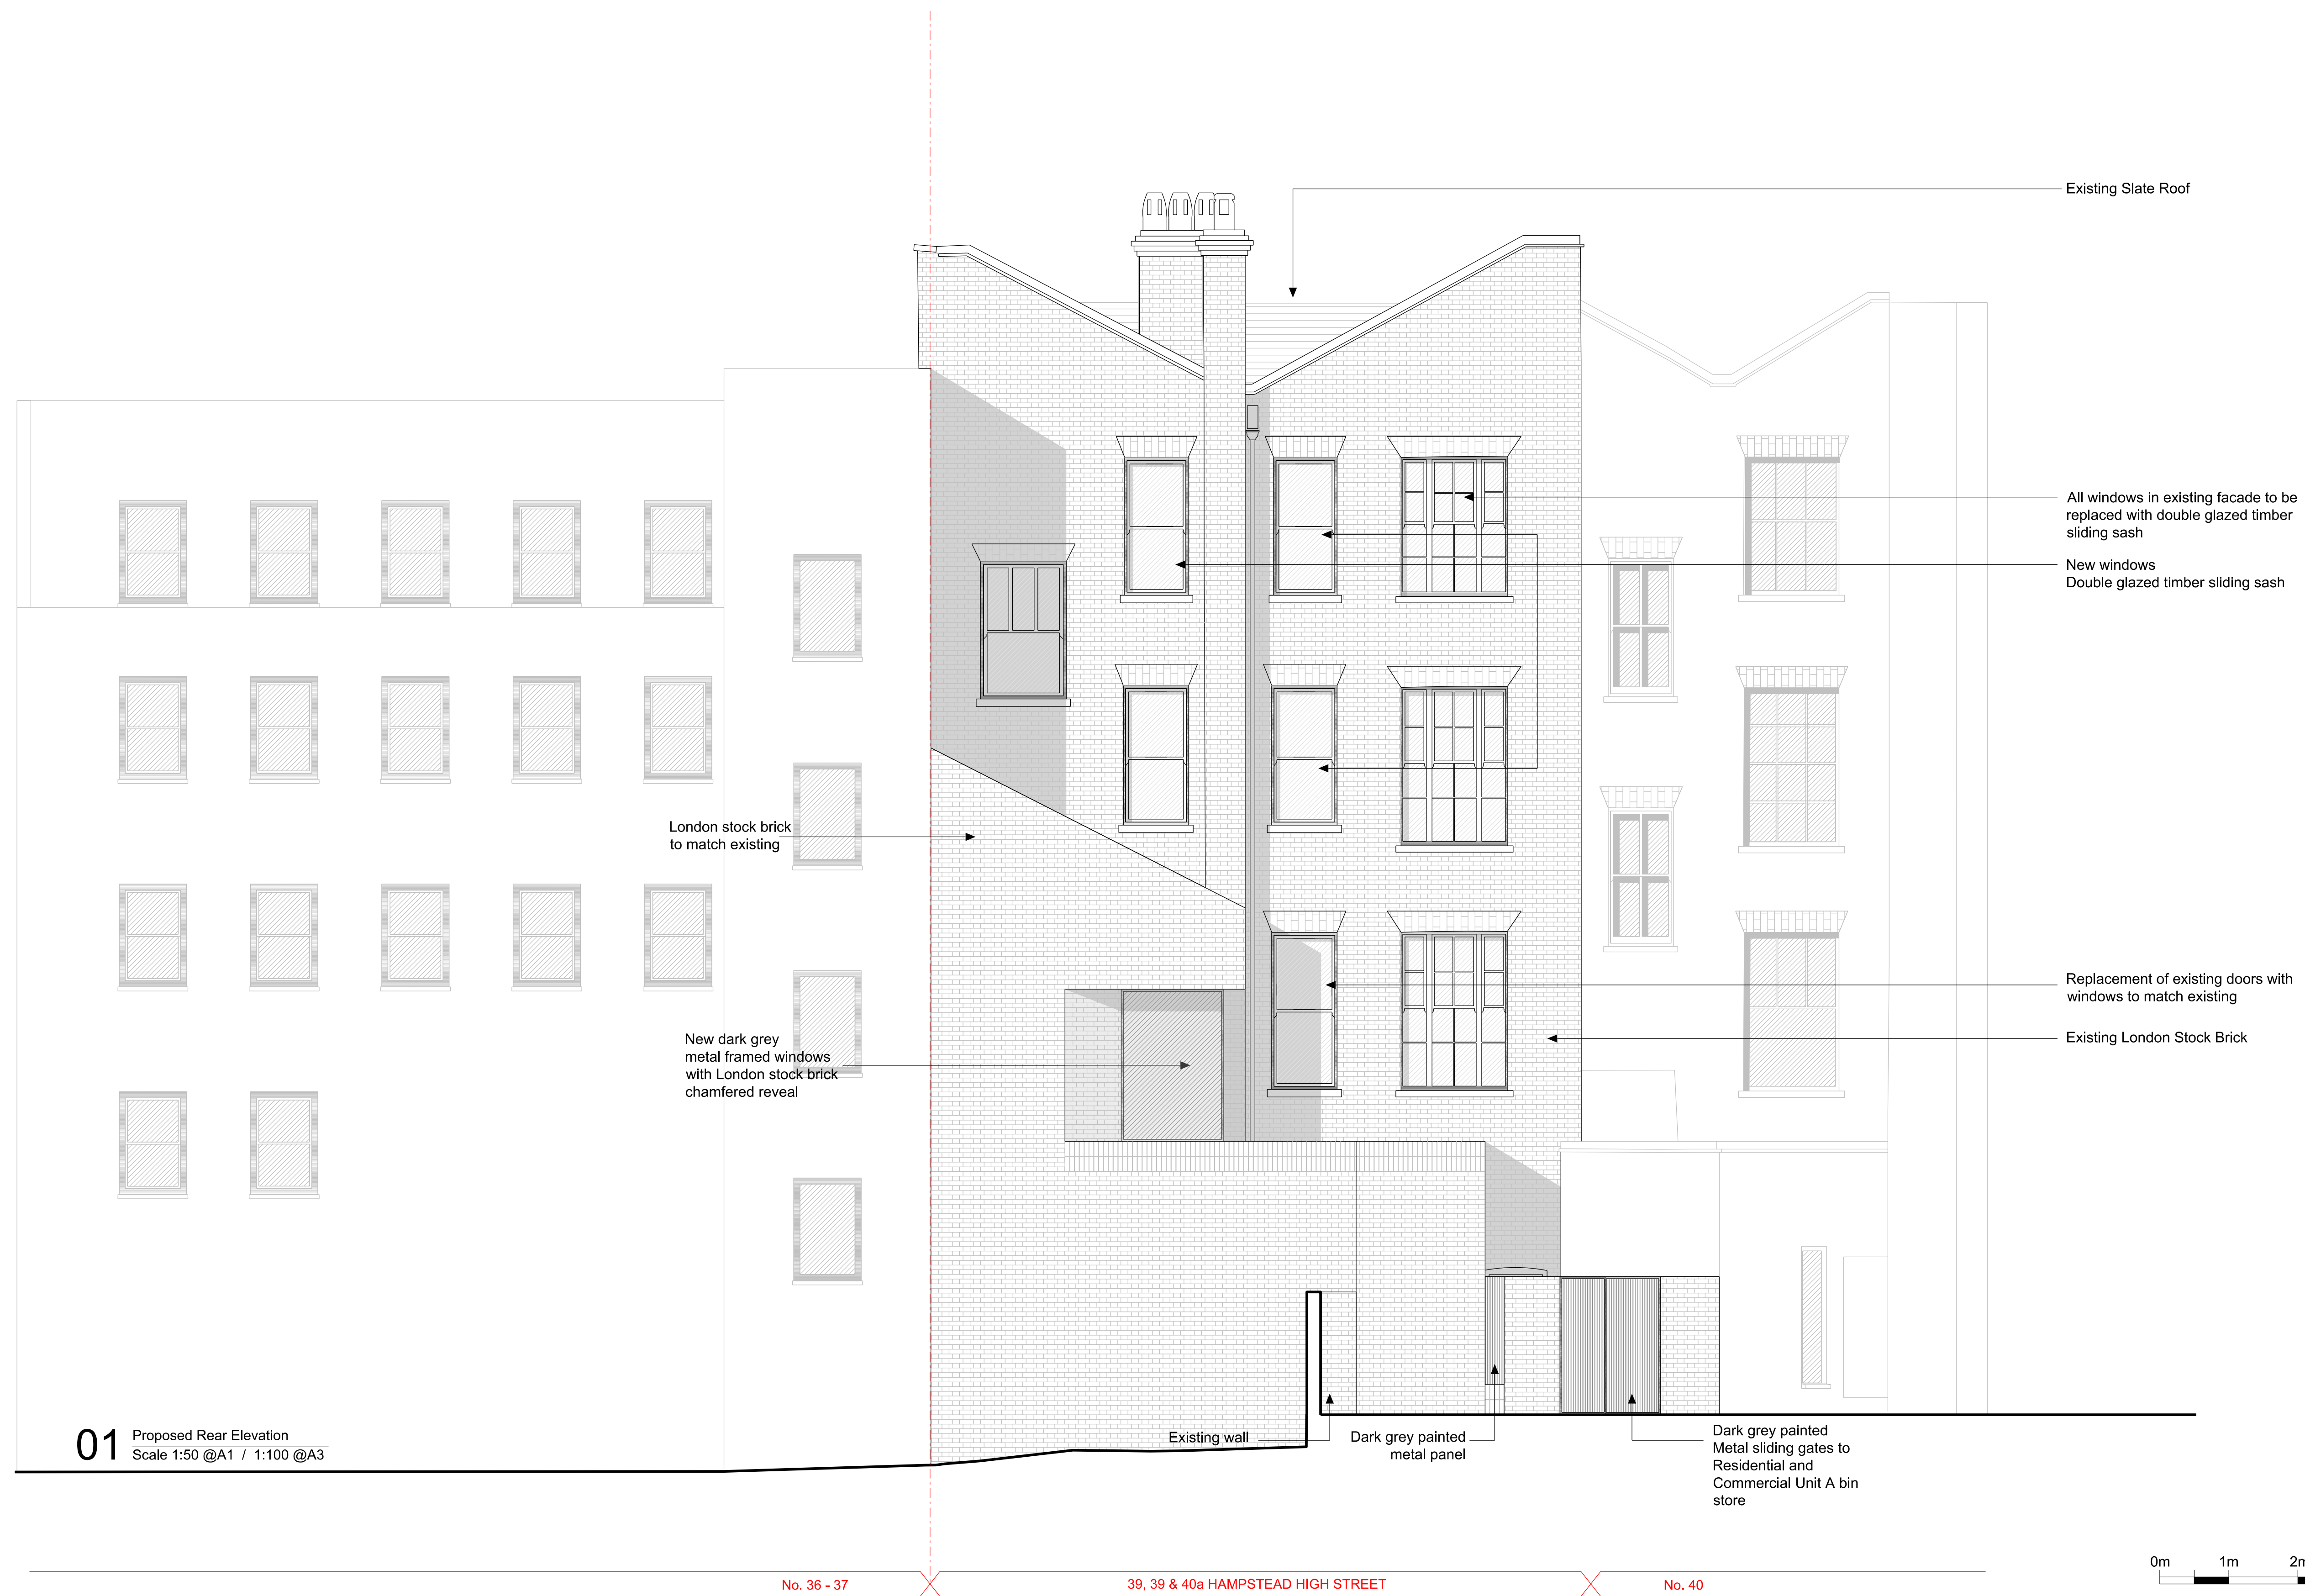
Existing Slate Roof

All windows in existing facade to be replaced with double glazed timber sliding sash

New windows
Double glazed timber sliding sash

London stock brick to match existing

Replacement of existing doors with windows to match existing

Existing London Stock Brick

New dark grey metal framed windows with London stock brick chamfered reveal

01 Proposed Rear Elevation
Scale 1:50 @A1 / 1:100 @A3

Existing wall

Dark grey painted metal panel

Dark grey painted Metal sliding gates to Residential and Commercial Unit A bin store

0m 1m 2m

No. 36 - 37

39, 39 & 40a HAMPSTEAD HIGH STREET

No. 40